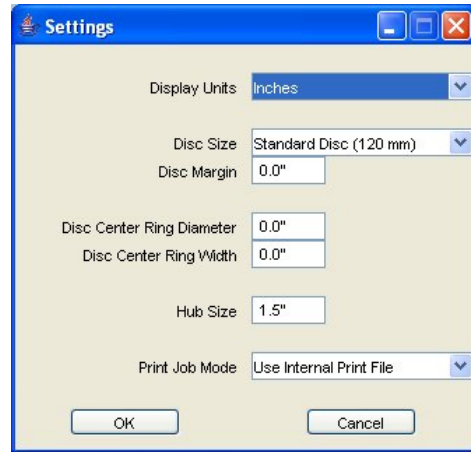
Settings

Display Units Inches

Disc Size Standard Disc (120 mm)
Disc Margin 0.0"

Disc Center Ring Diameter 0.0"
Disc Center Ring Width 0.0"

Hub Size 1.5"

Print Job Mode Use Internal Print File

OK Cancel